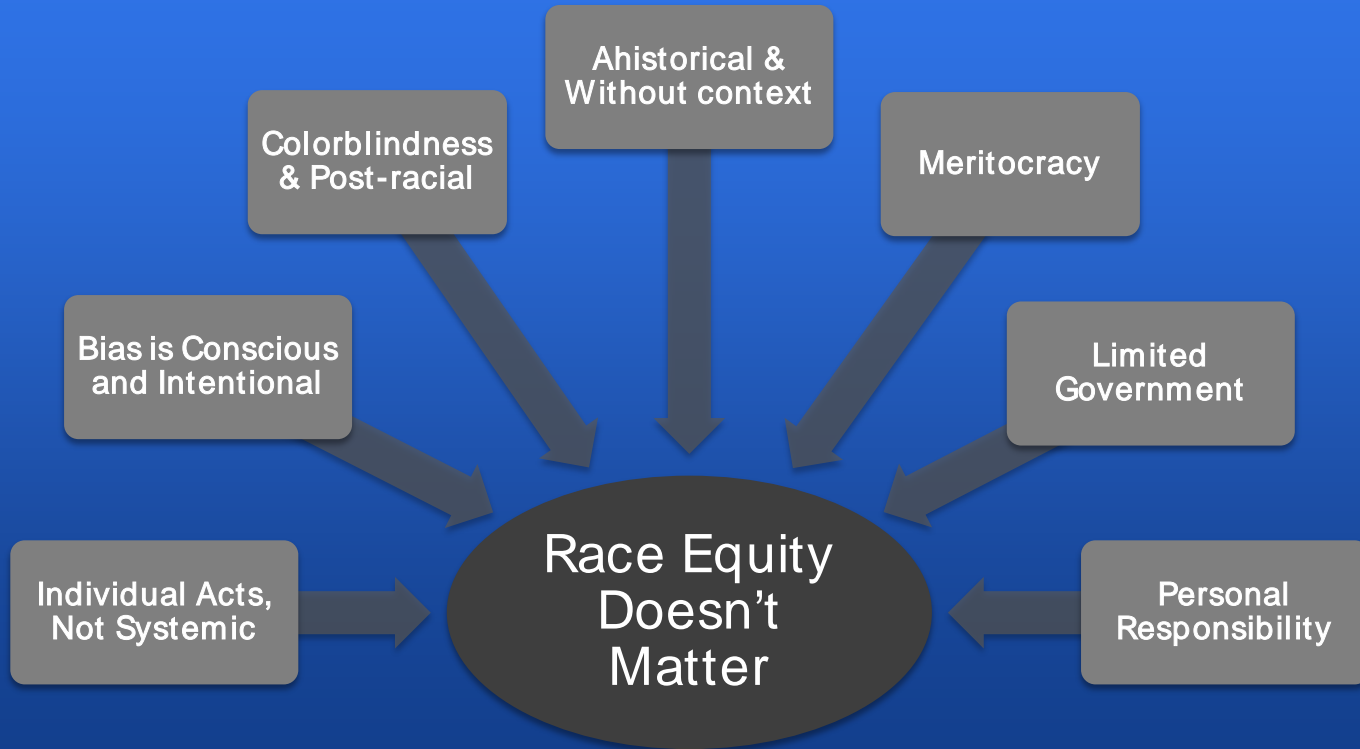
Ahistorical & Without context

Colorblindness & Post-racial

Meritocracy

Bias is Conscious and Intentional

Limited Government

Individual Acts, Not Systemic

Race Equity Doesn't Matter

Personal Responsibility